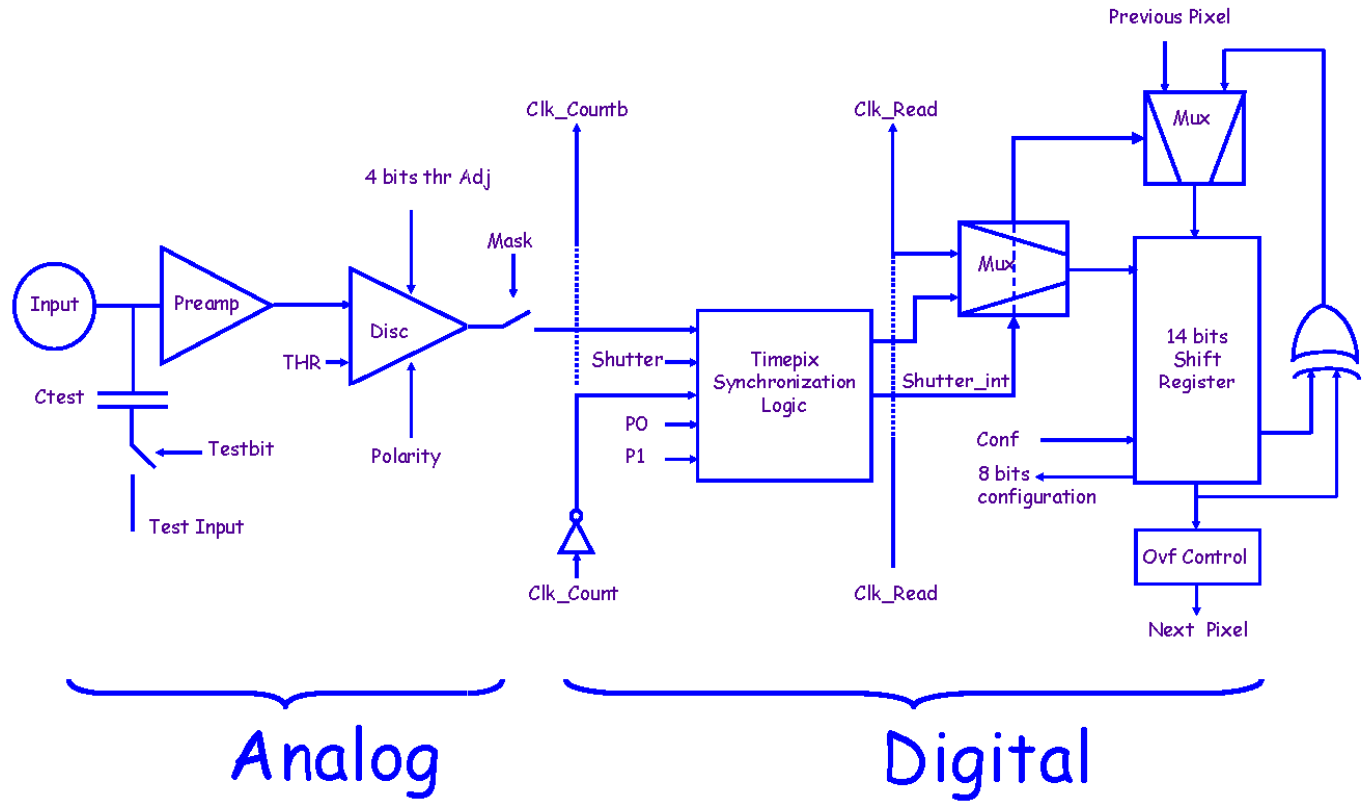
Previous Pixel

Clk_Countb

Clk_Read

Mux

4 bits thr Adj

Mask

Mux

Input

Preamp

Disc

14 bits Shift Register

THR

Shutter

Timepix Synchronization Logic

Shutter_int

Ctest

Testbit

Polarity

P0

P1

Conf

8 bits configuration

Test Input

Ovf Control

Clk_Count

Clk_Read

Next Pixel

Analog

Digital